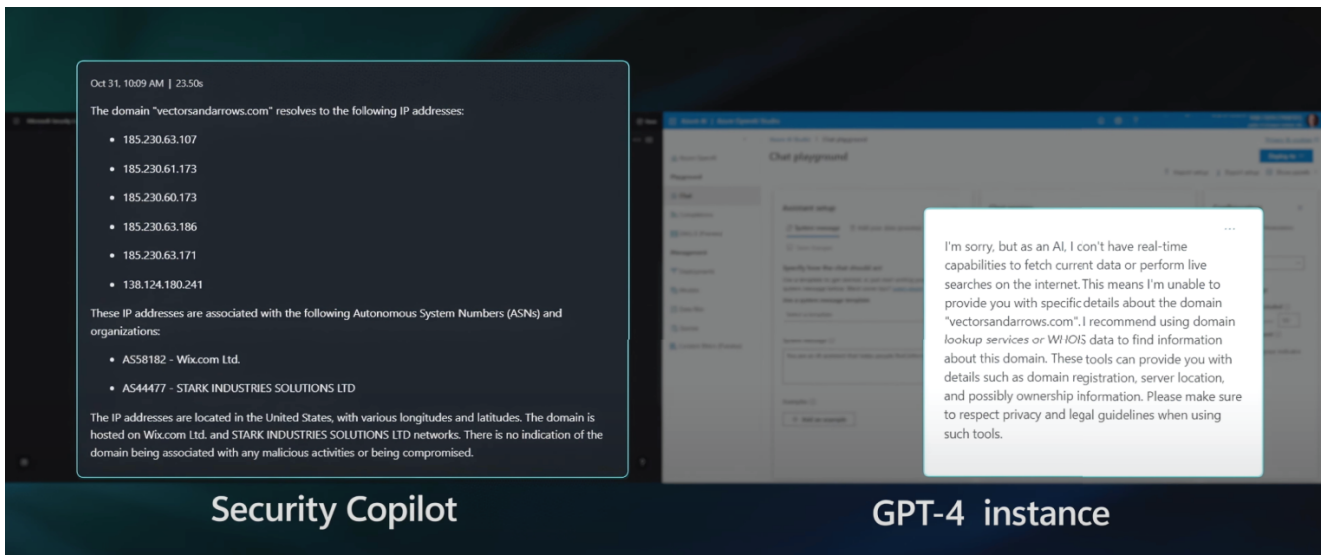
Oct 31, 10:09 AM | 23.50s

The domain "vectorsandarrows.com" resolves to the following IP addresses:

- 185.230.63.107
- 185.230.61.173
- 185.230.60.173
- 185.230.63.186
- 185.230.63.171
- 138.124.180.241

These IP addresses are associated with the following Autonomous System Numbers (ASNs) and organizations:

- AS58182 - Wix.com Ltd.
- AS44477 - STARK INDUSTRIES SOLUTIONS LTD

The IP addresses are located in the United States, with various longitudes and latitudes. The domain is hosted on Wix.com Ltd. and STARK INDUSTRIES SOLUTIONS LTD networks. There is no indication of the domain being associated with any malicious activities or being compromised.

Chat playground

...

I'm sorry, but as an AI, I can't have real-time capabilities to fetch current data or perform live searches on the internet. This means I'm unable to provide you with specific details about the domain "vectorsandarrows.com". I recommend using domain lookup services or WHOIS data to find information about this domain. These tools can provide you with details such as domain registration, server location, and possibly ownership information. Please make sure to respect privacy and legal guidelines when using such tools.

Security Copilot

GPT-4 instance